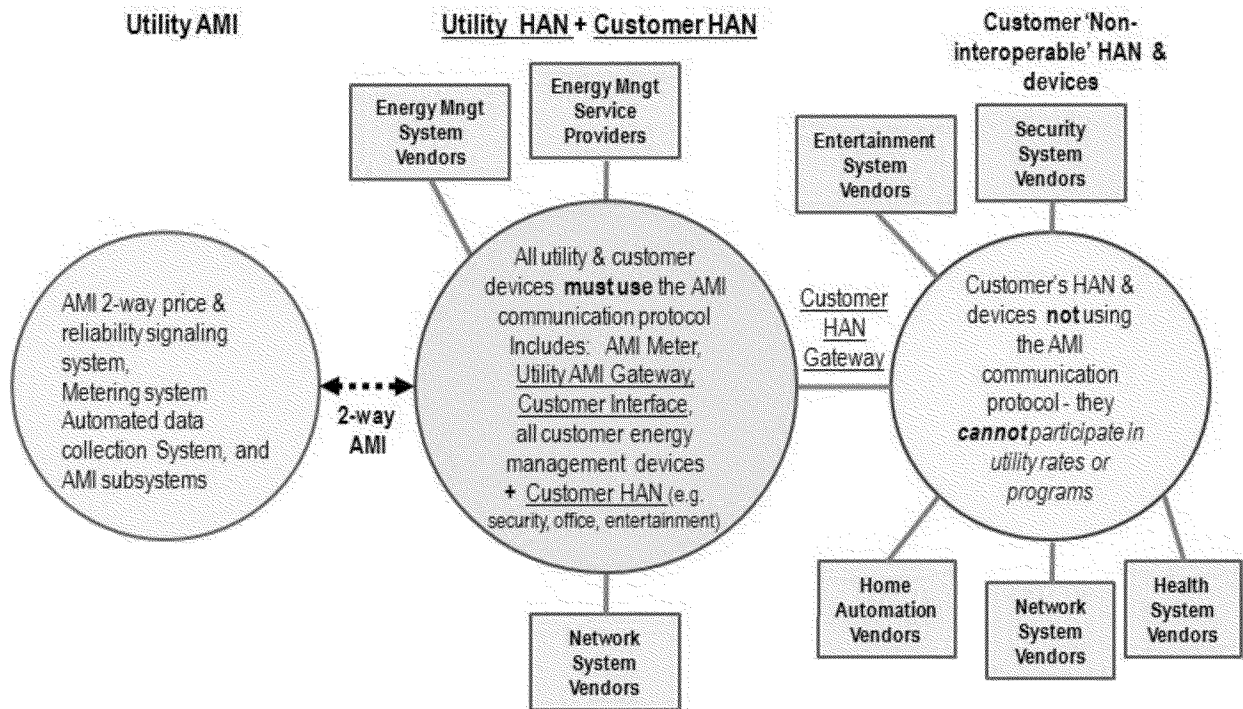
Utility AMI

Utility HAN + Customer HAN

Customer 'Non-interoperable' HAN & devices

Energy Mngt System Vendors

Energy Mngt Service Providers

Entertainment System Vendors

Security System Vendors

AMI 2-way price & reliability signaling system, Metering system Automated data collection System, and AMI subsystems

2-way AMI

All utility & customer devices must use the AMI communication protocol Includes: AMI Meter, Utility AMI Gateway, Customer Interface, all customer energy management devices + Customer HAN (e.g. security, office, entertainment)

Customer HAN Gateway

Customer's HAN & devices not using the AMI communication protocol - they cannot participate in utility rates or programs

Network System Vendors

Home Automation Vendors

Network System Vendors

Health System Vendors